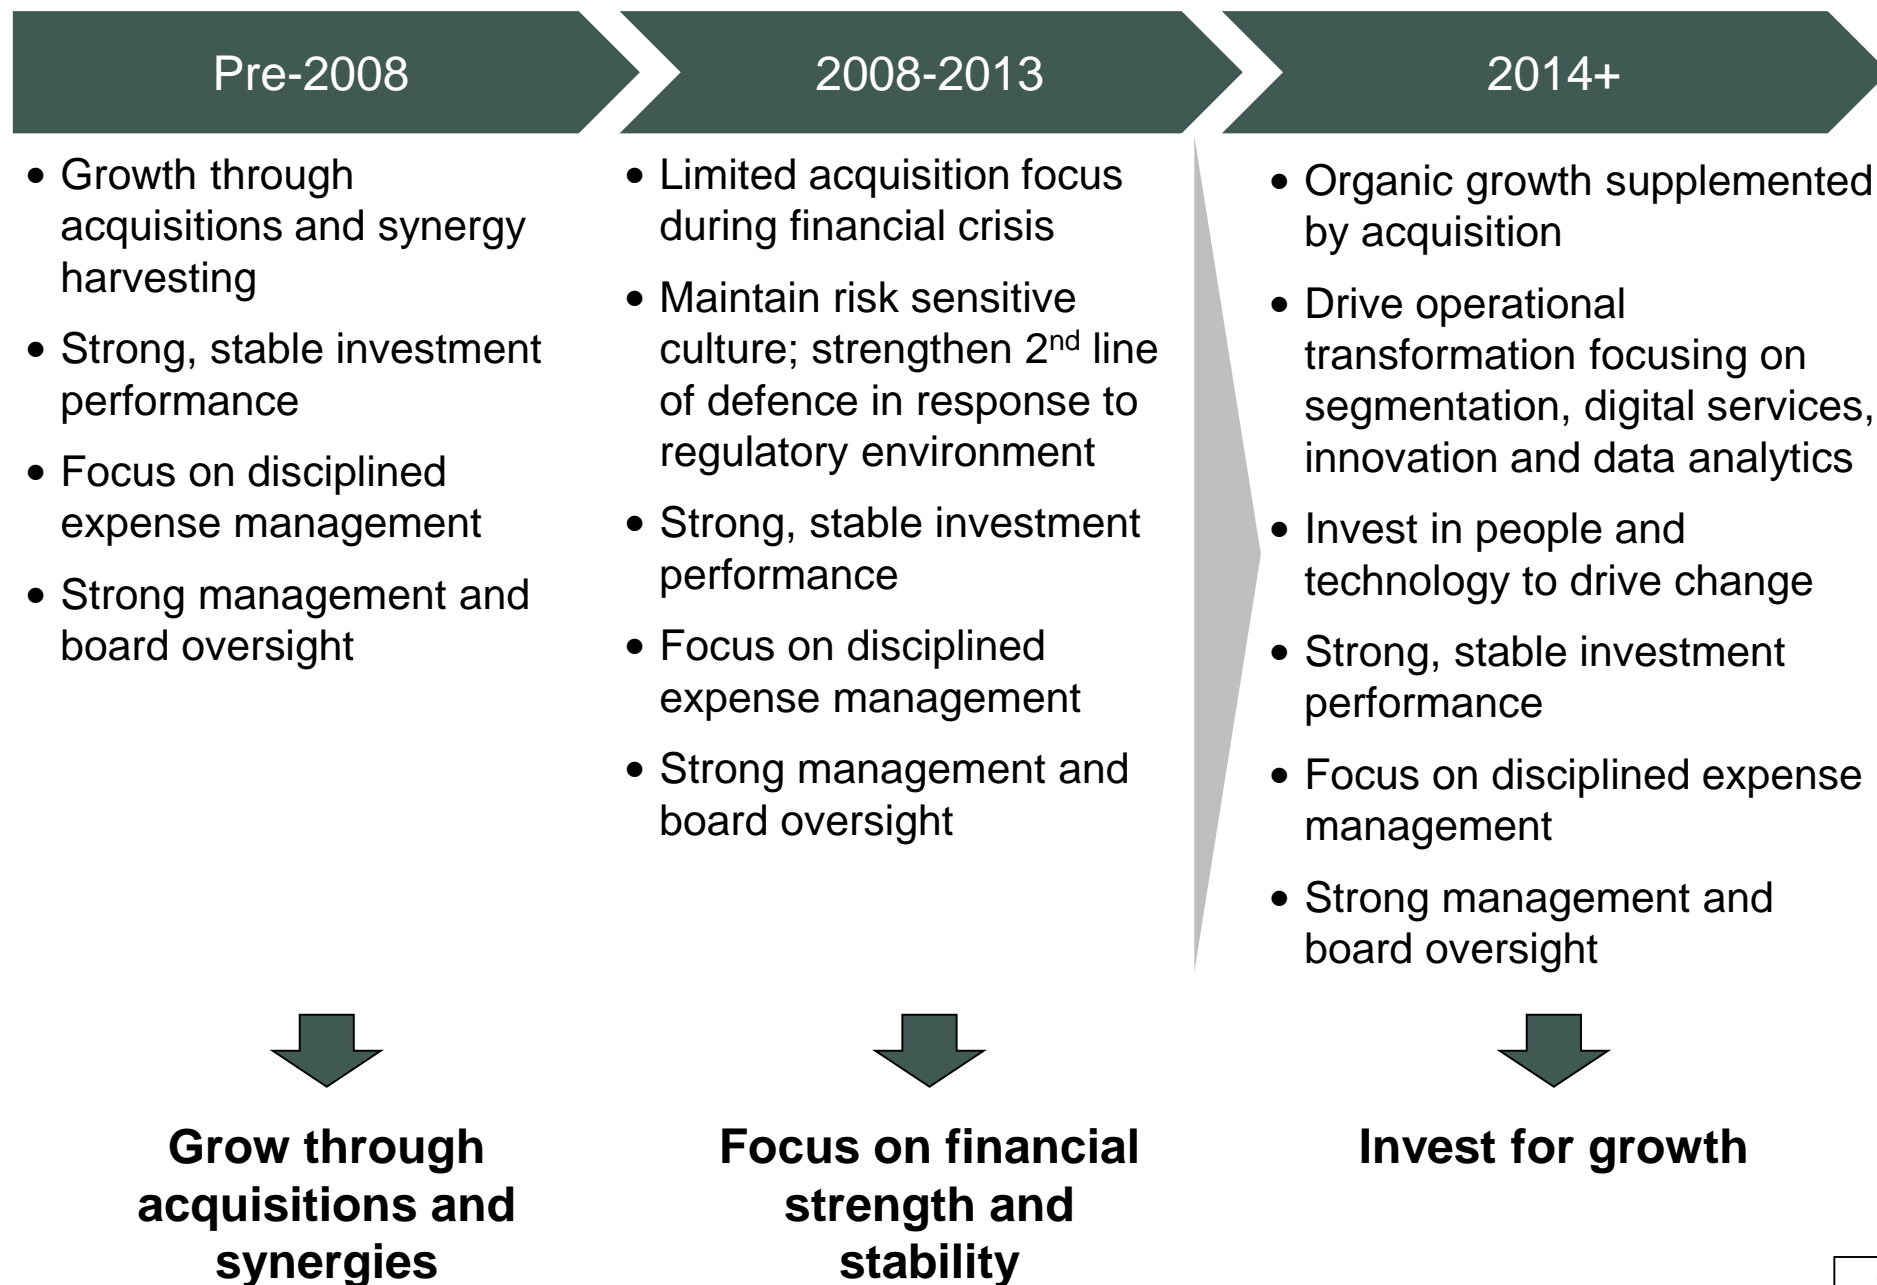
Pre-2008

- Growth through acquisitions and synergy harvesting
- Strong, stable investment performance
- Focus on disciplined expense management
- Strong management and board oversight

**Grow through acquisitions and synergies**

2008-2013

- Limited acquisition focus during financial crisis
- Maintain risk sensitive culture; strengthen 2$^{nd}$ line of defence in response to regulatory environment
- Strong, stable investment performance
- Focus on disciplined expense management
- Strong management and board oversight

**Focus on financial strength and stability**

2014+

- Organic growth supplemented by acquisition
- Drive operational transformation focusing on segmentation, digital services, innovation and data analytics
- Invest in people and technology to drive change
- Strong, stable investment performance
- Focus on disciplined expense management
- Strong management and board oversight

**Invest for growth**